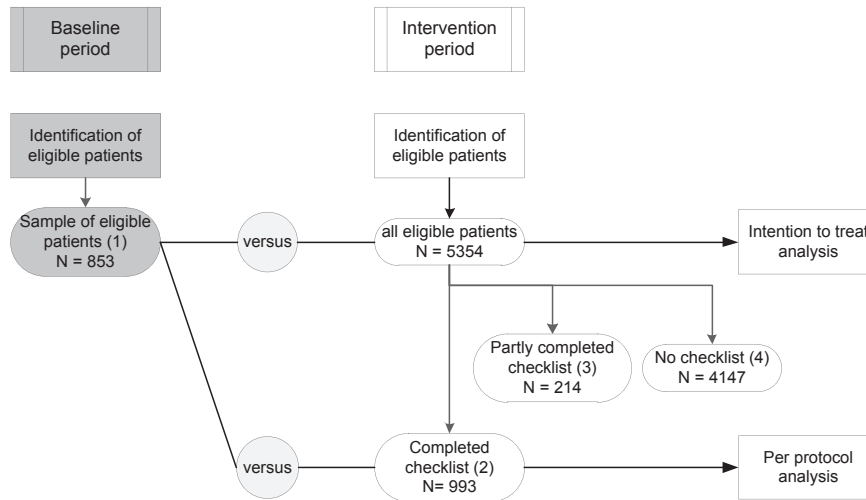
Baseline period

Intervention period

Identification of eligible patients

Identification of eligible patients

Sample of eligible patients (1) N = 853

versus

all eligible patients N = 5354

Intention to treat analysis

Partly completed checklist (3) N = 214

No checklist (4) N = 4147

versus

Completed checklist (2) N= 993

Per protocol analysis